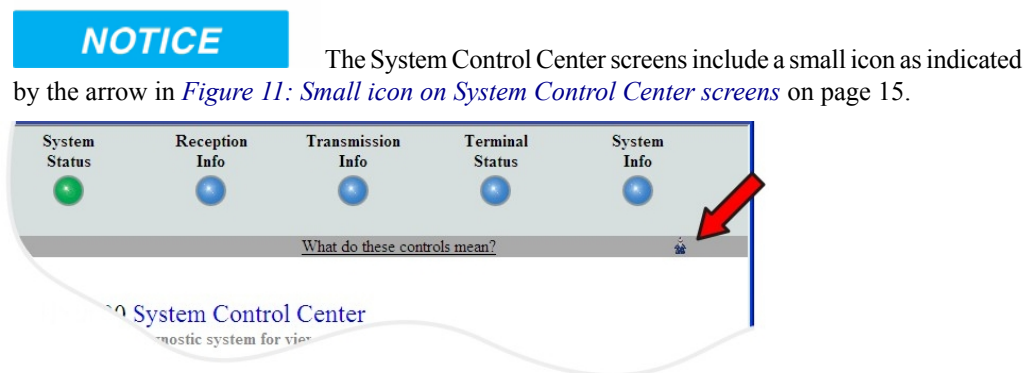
NOTICE The System Control Center screens include a small icon as indicated by the arrow in *Figure 11: Small icon on System Control Center screens* on page 15.

System Status

Reception Info

Transmission Info

Terminal Status

System Info

What do these controls mean?

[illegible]0 System Control Center

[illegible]nostic system for vie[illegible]